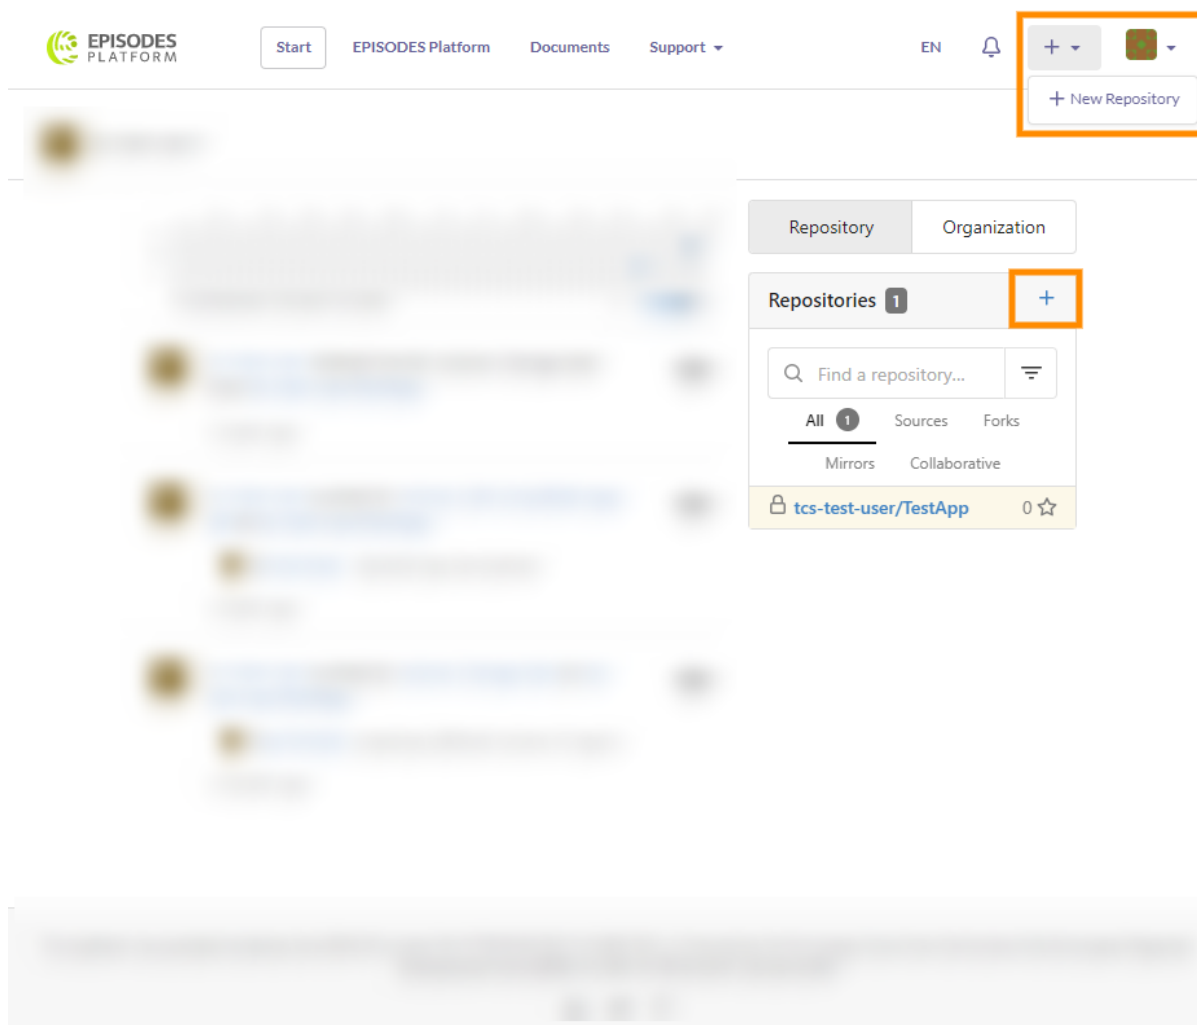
EPISODES PLATFORM

Start EPISODES Platform Documents Support EN

+ New Repository

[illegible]

Repository Organization

Repositories 1 +

Find a repository...

All 1 Sources Forks

Mirrors Collaborative

tcs-test-user/TestApp 0

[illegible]